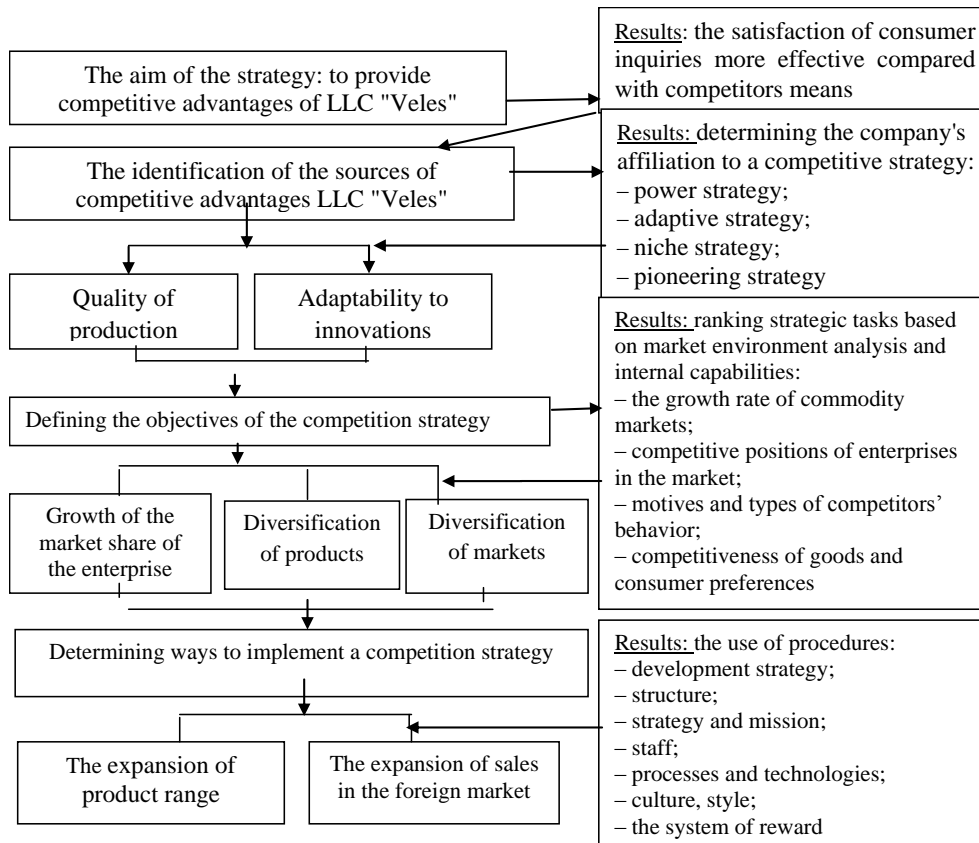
The aim of the strategy: to provide competitive advantages of LLC "Veles"

Results: the satisfaction of consumer inquiries more effective compared with competitors means

The identification of the sources of competitive advantages LLC "Veles"

Results: determining the company's affiliation to a competitive strategy:
– power strategy;
– adaptive strategy;
– niche strategy;
– pioneering strategy

Quality of production

Adaptability to innovations

Defining the objectives of the competition strategy

Results: ranking strategic tasks based on market environment analysis and internal capabilities:
– the growth rate of commodity markets;
– competitive positions of enterprises in the market;
– motives and types of competitors' behavior;
– competitiveness of goods and consumer preferences

Growth of the market share of the enterprise

Diversification of products

Diversification of markets

Determining ways to implement a competition strategy

Results: the use of procedures:
– development strategy;
– structure;
– strategy and mission;
– staff;
– processes and technologies;
– culture, style;
– the system of reward

The expansion of product range

The expansion of sales in the foreign market